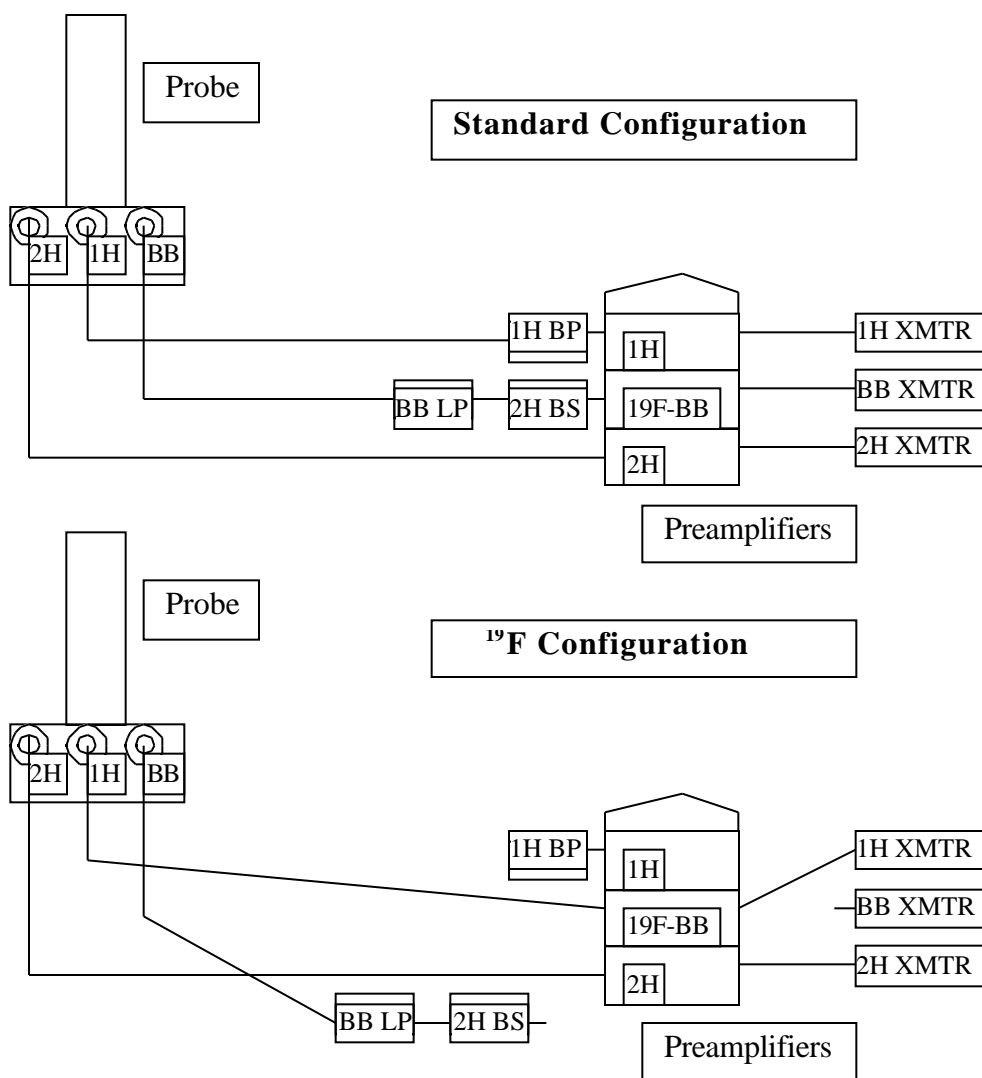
Probe

Standard Configuration

2H 1H BB

1H BP

1H

1H XMTR

BB LP

2H BS

19F-BB

BB XMTR

2H

2H XMTR

Preamplifiers

Probe

$^{19}$F Configuration

2H 1H BB

1H BP

1H

1H XMTR

19F-BB

BB XMTR

2H

2H XMTR

BB LP

2H BS

Preamplifiers